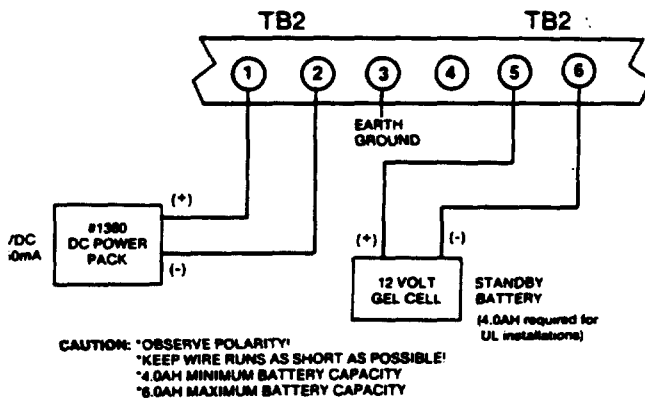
TB2

TB2

1

2

3

4

5

6

EARTH GROUND

(+)

(-)

#1360 DC POWER PACK

/DC
:0mA

(+)

(-)

12 VOLT GEL CELL

STANDBY BATTERY

(4.0AH required for UL installations)

CAUTION: *OBSERVE POLARITY!
*KEEP WIRE RUNS AS SHORT AS POSSIBLE!
*4.0AH MINIMUM BATTERY CAPACITY
*6.0AH MAXIMUM BATTERY CAPACITY